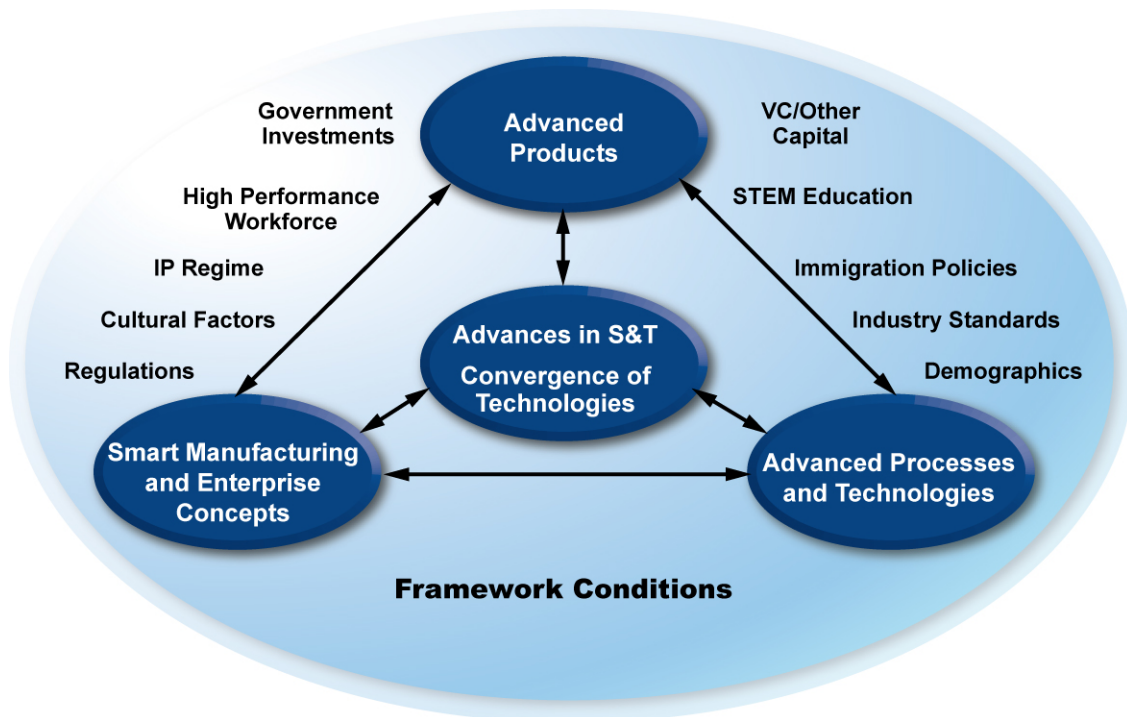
Government Investments

Advanced Products

VC/Other Capital

High Performance Workforce

STEM Education

IP Regime

Immigration Policies

Cultural Factors

Industry Standards

Regulations

Demographics

Advances in S&T

Convergence of Technologies

Smart Manufacturing and Enterprise Concepts

Advanced Processes and Technologies

Framework Conditions